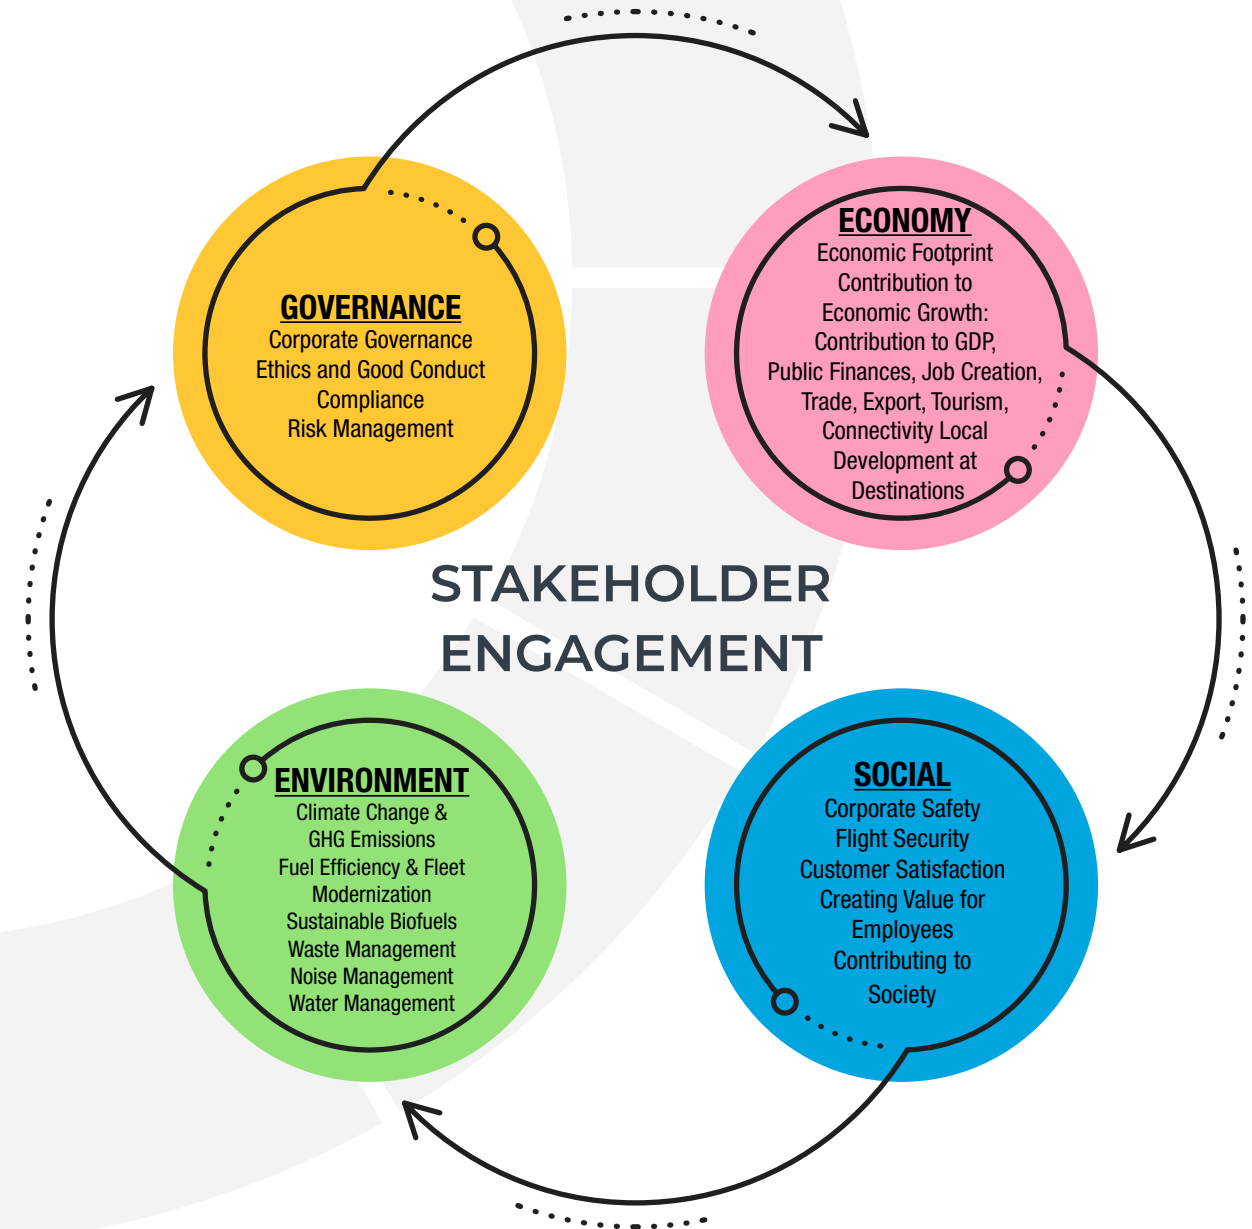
GOVERNANCE
Corporate Governance
Ethics and Good Conduct
Compliance
Risk Management

ECONOMY
Economic Footprint
Contribution to Economic Growth:
Contribution to GDP,
Public Finances, Job Creation,
Trade, Export, Tourism,
Connectivity Local
Development at
Destinations

STAKEHOLDER ENGAGEMENT

ENVIRONMENT
Climate Change &
GHG Emissions
Fuel Efficiency & Fleet
Modernization
Sustainable Biofuels
Waste Management
Noise Management
Water Management

SOCIAL
Corporate Safety
Flight Security
Customer Satisfaction
Creating Value for
Employees
Contributing to
Society